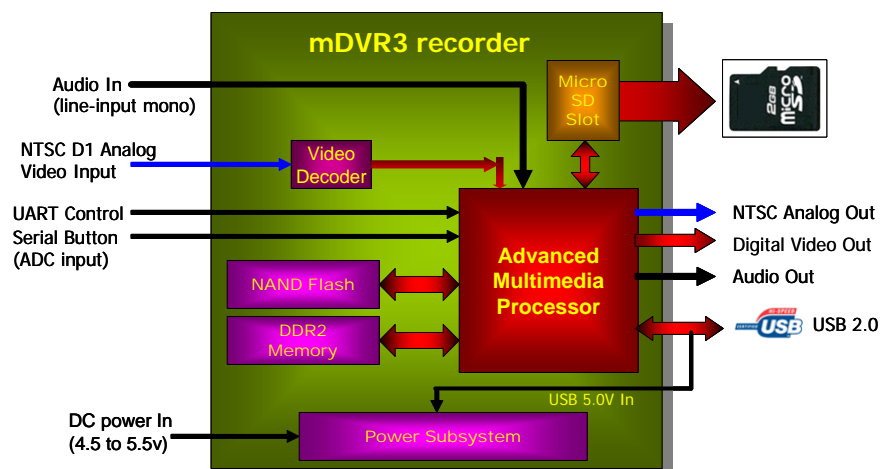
mDVR3 recorder

Audio In
(line-input mono)

NTSC D1 Analog
Video Input

UART Control
Serial Button
(ADC input)

Micro
SD
Slot

2GB
micro SD

Video
Decoder

Advanced
Multimedia
Processor

NAND Flash

DDR2
Memory

NTSC Analog Out
Digital Video Out
Audio Out

HI-SPEED
CERTIFIED
USB
USB 2.0

USB 5.0V In

DC power In
(4.5 to 5.5v)

Power Subsystem